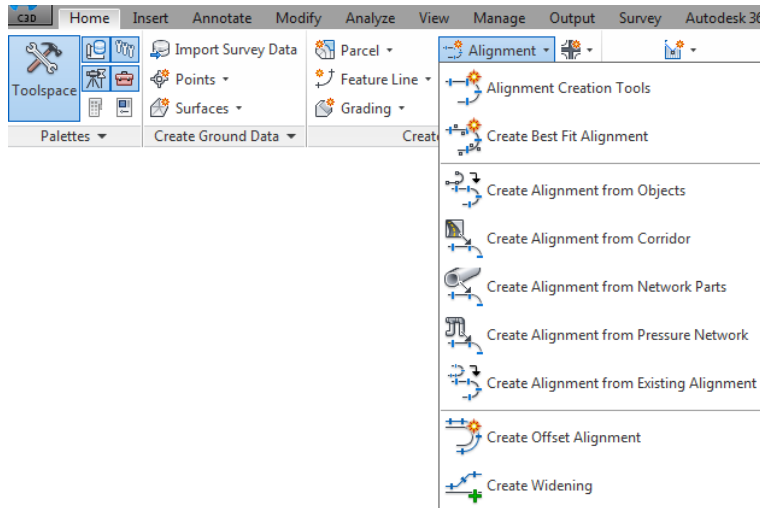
C3D Home Insert Annotate Modify Analyze View Manage Output Survey Autodesk 36

Toolspace
Palettes ▾

Import Survey Data
Points ▾
Surfaces ▾
Create Ground Data ▾

Parcel ▾
Feature Line ▾
Grading ▾
Creat

Alignment ▾

Alignment Creation Tools
Create Best Fit Alignment
Create Alignment from Objects
Create Alignment from Corridor
Create Alignment from Network Parts
Create Alignment from Pressure Network
Create Alignment from Existing Alignment
Create Offset Alignment
Create Widening